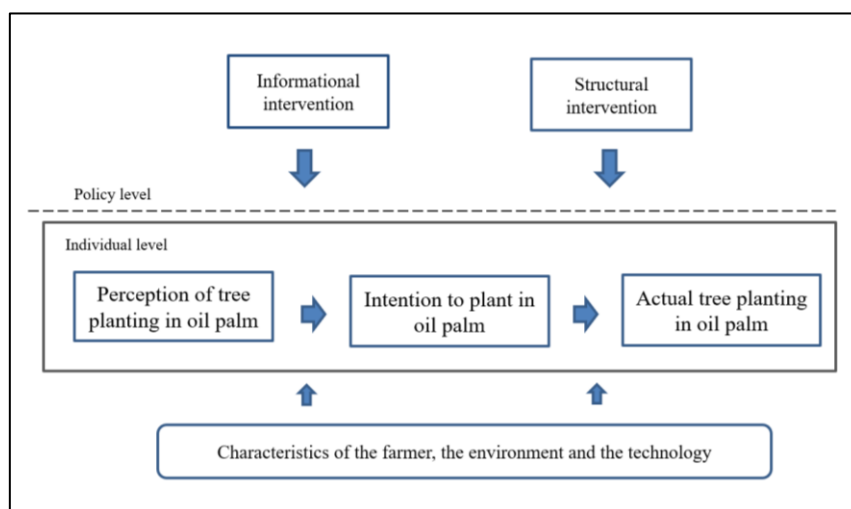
Informational intervention

Structural intervention

Policy level

Individual level

Perception of tree planting in oil palm

Intention to plant in oil palm

Actual tree planting in oil palm

Characteristics of the farmer, the environment and the technology